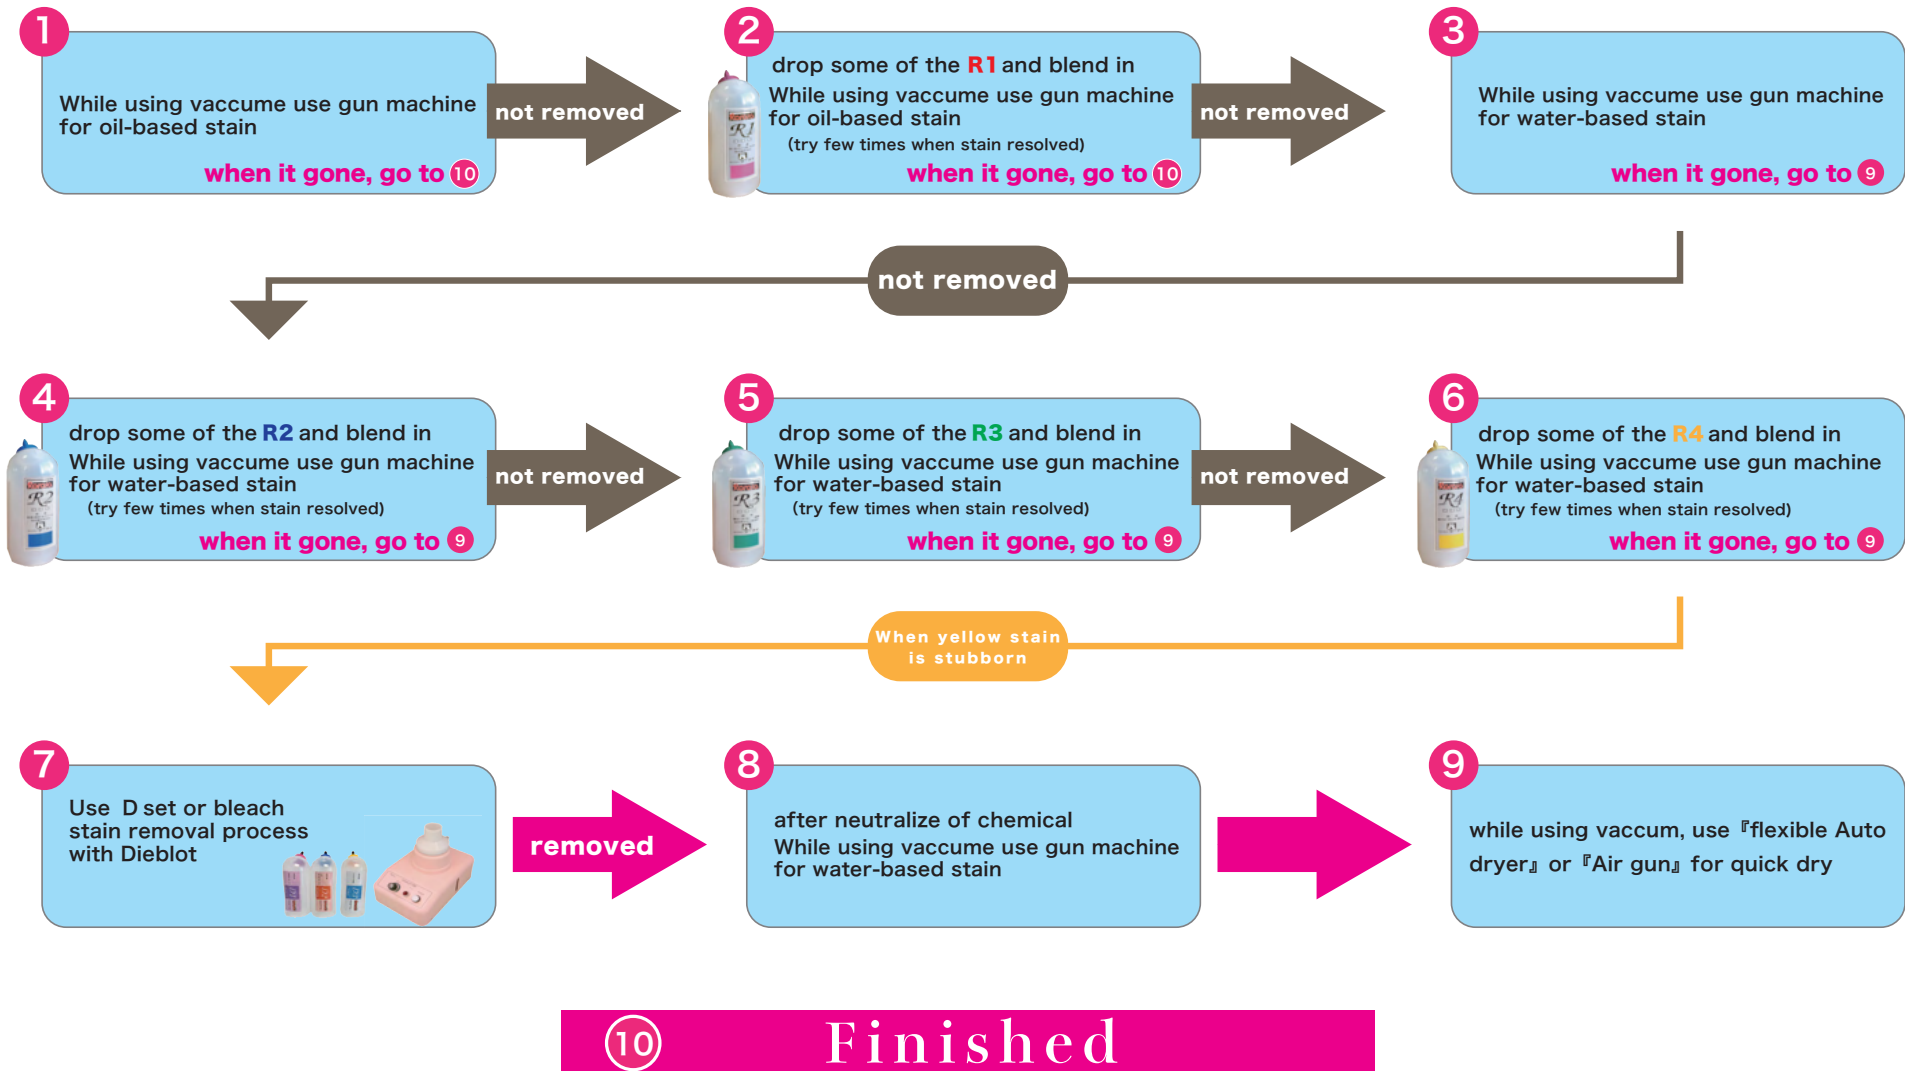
1
While using vaccume use gun machine for oil-based stain
when it gone, go to 10

not removed

2
drop some of the R1 and blend in
While using vaccume use gun machine for oil-based stain
(try few times when stain resolved)
when it gone, go to 10

not removed

3
While using vaccume use gun machine for water-based stain
when it gone, go to 9

not removed

4
drop some of the R2 and blend in
While using vaccume use gun machine for water-based stain
(try few times when stain resolved)
when it gone, go to 9

not removed

5
drop some of the R3 and blend in
While using vaccume use gun machine for water-based stain
(try few times when stain resolved)
when it gone, go to 9

not removed

6
drop some of the R4 and blend in
While using vaccume use gun machine for water-based stain
(try few times when stain resolved)
when it gone, go to 9

When yellow stain is stubborn

7
Use D set or bleach stain removal process with Dieblot

removed

8
after neutralize of chemical
While using vaccume use gun machine for water-based stain

9
while using vaccum, use『flexible Auto dryer』or『Air gun』for quick dry

10 Finished